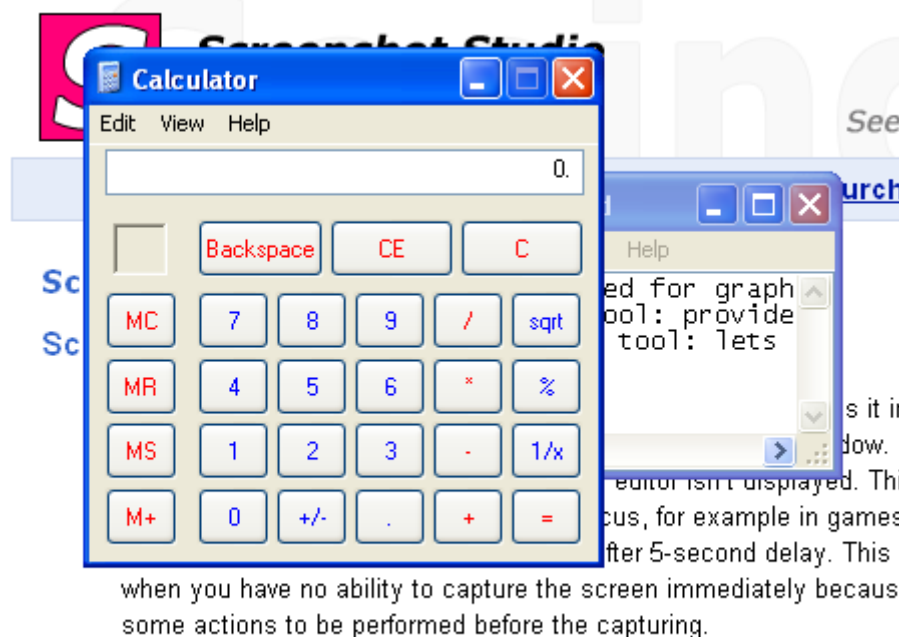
Screenshot Studio

See

urch

Sc

Sc

Calculator

Edit View Help

0.

Backspace CE C

MC 7 8 9 / sqrt

MR 4 5 6 * %

MS 1 2 3 - 1/x

M+ 0 +/- . + =

Help

ed for graph
ool: provide
tool: lets

s it i
dow.
editor isn't displayed. Thi
cus, for example in games
fter 5-second delay. This
when you have no ability to capture the screen immediately becaus
some actions to be performed before the capturing.